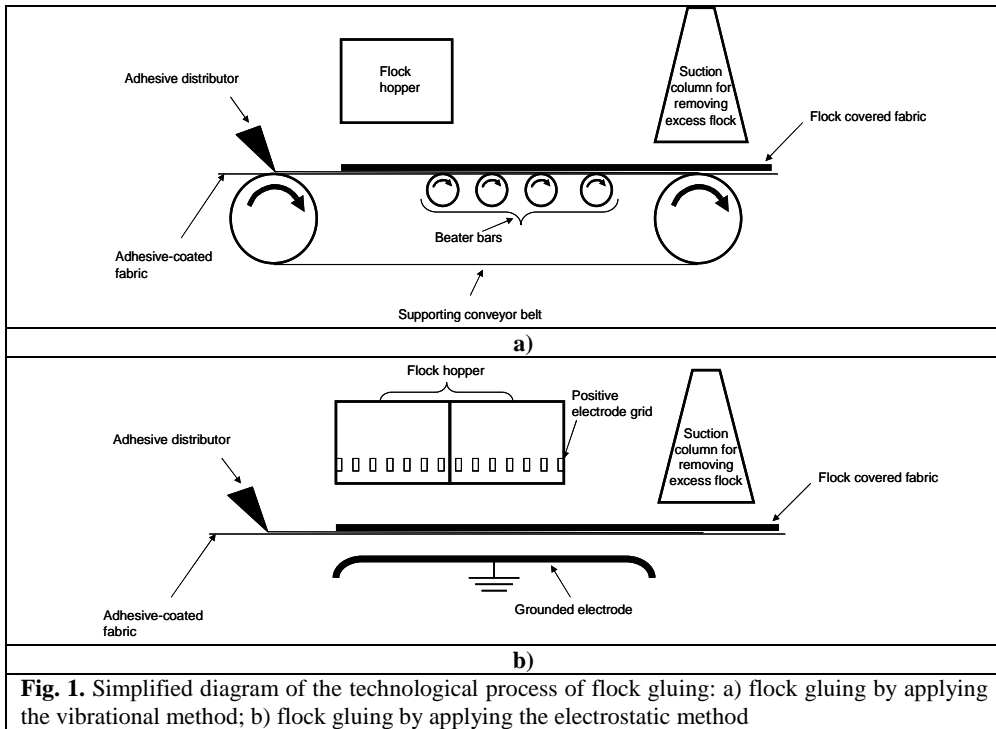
Flock hopper

Suction column for removing excess flock

Adhesive distributor

Flock covered fabric

Adhesive-coated fabric

Beater bars

Supporting conveyor belt

**a)**

Flock hopper

Positive electrode grid

Suction column for removing excess flock

Adhesive distributor

Flock covered fabric

Adhesive-coated fabric

Grounded electrode

**b)**

**Fig. 1.** Simplified diagram of the technological process of flock gluing: a) flock gluing by applying the vibrational method; b) flock gluing by applying the electrostatic method